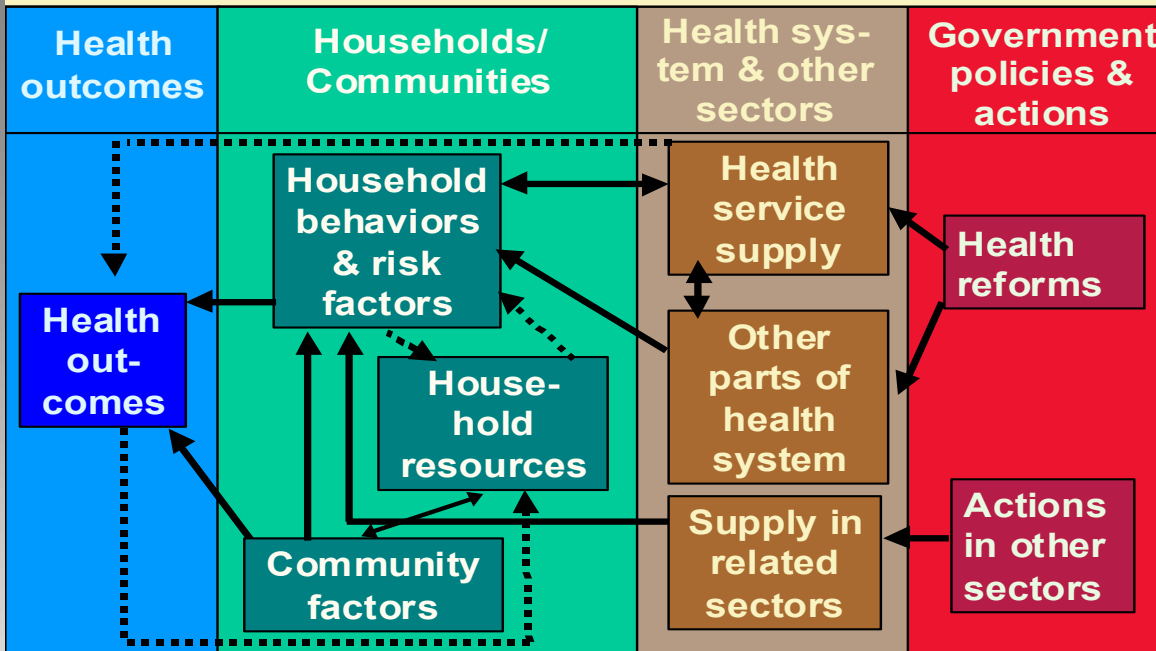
Health outcomes

Households/ Communities

Health system & other sectors

Government policies & actions

Household behaviors & risk factors

Health service supply

Health reforms

Health outcomes

Household resources

Other parts of health system

Supply in related sectors

Actions in other sectors

Community factors